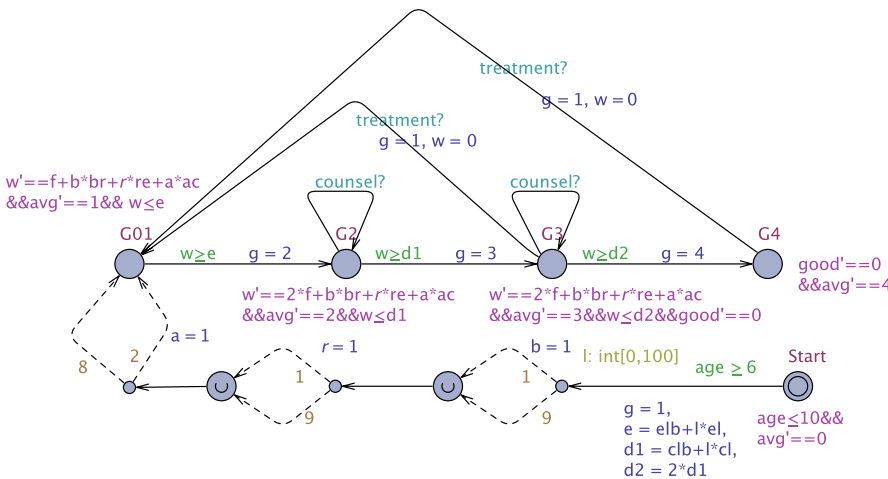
treatment?
g = 1, w = 0
treatment?
g = 1, w = 0
w'==f+b*br+r*re+a*ac
&&avg'==1&& w≤e
counsel?
counsel?
G01
w≥e
g = 2
G2
w≥d1
g = 3
G3
w≥d2
g = 4
G4
good'==0
&&avg'==4
w'==2*f+b*br+r*re+a*ac
&&avg'==2&&w≤d1
w'==2*f+b*br+r*re+a*ac
&&avg'==3&&w≤d2&&good'==0
a = 1
r = 1
b = 1
l: int[0,100]
age ≥ 6
Start
8
2
1
9
1
9
g = 1,
e = elb+l*el,
d1 = clb+l*cl,
d2 = 2*d1
age≤10&&
avg'==0